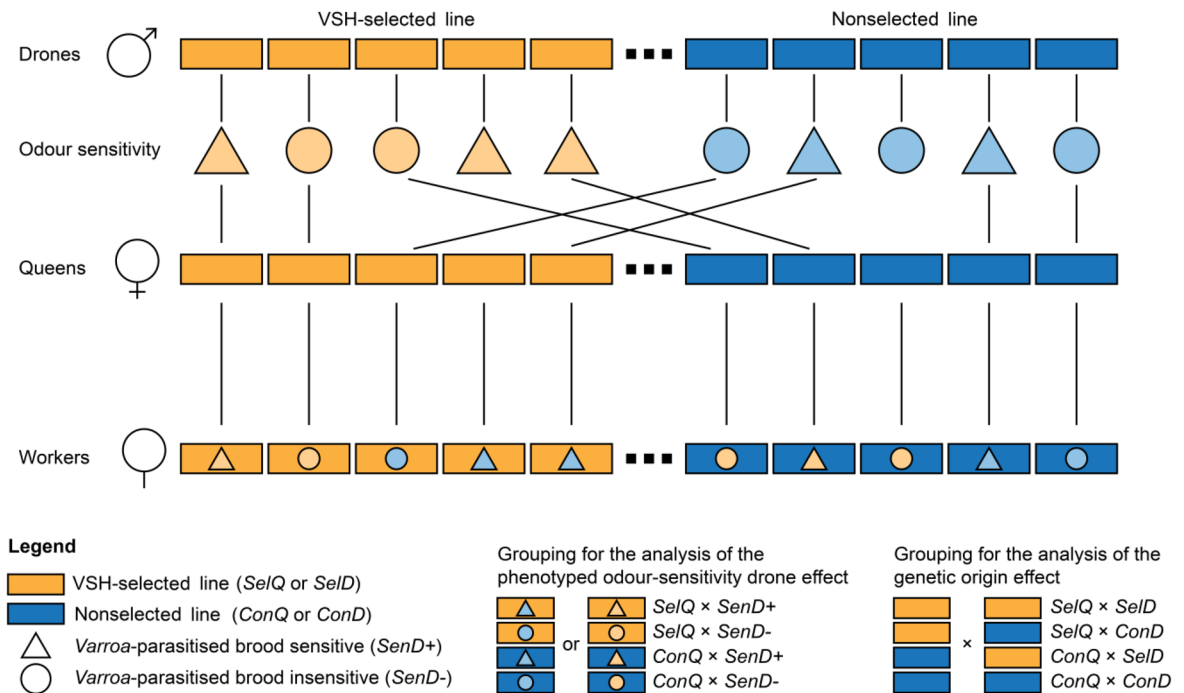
VSH-selected line

Nonselected line

Drones ♂

Odour sensitivity

Queens ♀

Workers ♀

Legend

VSH-selected line (*SelQ* or *SelD*)

Nonselected line (*ConQ* or *ConD*)

*Varroa*-parasitised brood sensitive (*SenD*+)

*Varroa*-parasitised brood insensitive (*SenD*-)

Grouping for the analysis of the phenotyped odour-sensitivity drone effect

or

*SelQ* × *SenD*+

*SelQ* × *SenD*-

*ConQ* × *SenD*+

*ConQ* × *SenD*-

Grouping for the analysis of the genetic origin effect

×

*SelQ* × *SelD*

*SelQ* × *ConD*

*ConQ* × *SelD*

*ConQ* × *ConD*